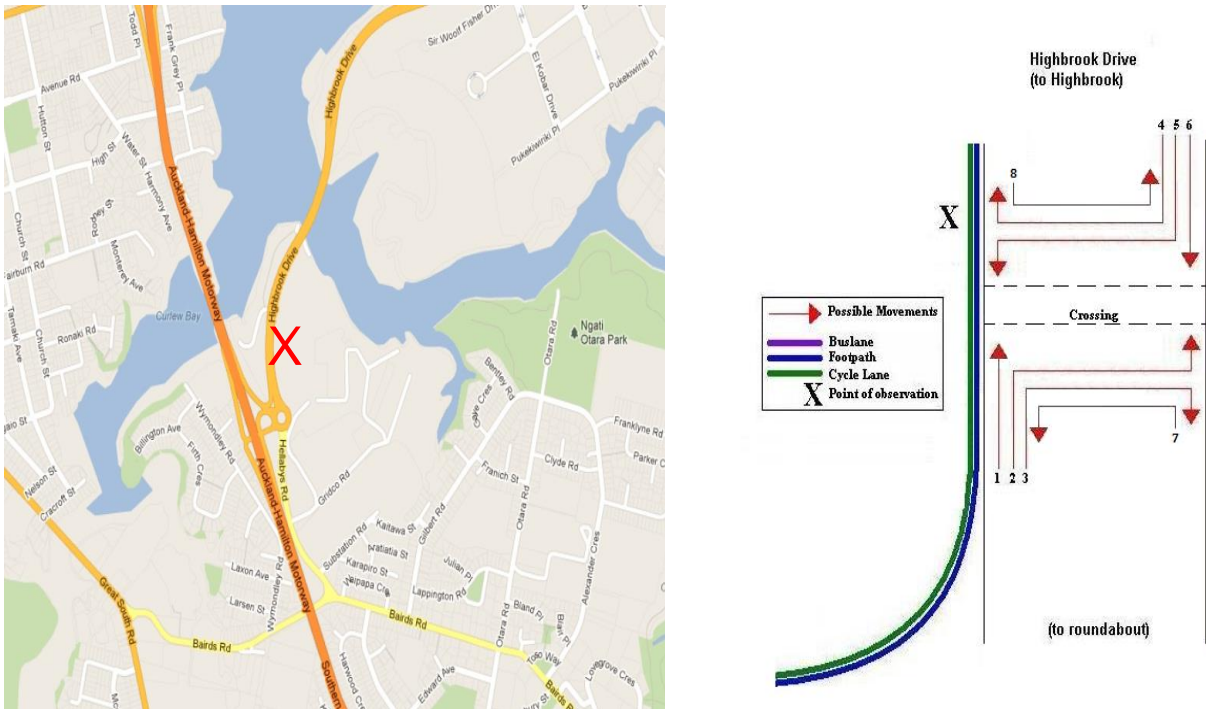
Todd Pl
Frank Grey Pl
Sir Woolf Fisher Dr
El Kobar Drive
Pukekiwiriki Pl
Highbrook Drive
Avenue Rd
Hutton St
High St
Water St
Harmony Ave
Pukekiwiriki Pl
Church St
Rodney St
Monterey Ave
Fairburn Rd
Auckland-Hamilton Motorway
Highbrook Drive
Curlew Bay
X
Ngati Otara Park
Tamaki Ave
Church St
Ronaki Rd
Otara Rd
Bentley Rd
Wymondley Rd
Billington Ave
Firth Cres
Gave Cres
Franklyne Rd
Hellabys Rd
Nelson St
Cracroft St
Auckland-Hamilton Motorway
Gridco Rd
Franich St
Clyde Rd
Parker C
Kaitawa St
Substation Rd
Pratiatia St
Gilbert Rd
Karapiro St
Waipapa Cres
Lappington Rd
Julian Pl
Otara Rd
Laxon Ave
Larsen St
Wymondley Rd
Bairds Rd
Bland Pl
Alexander Cres
Great South Rd
Bairds Rd
Harwood Cres
Edward Ave
Otara Rd
Toko Way
Lovegrove Cres
Southern
Bairds Rd

Highbrook Drive
(to Highbrook)
4 5 6
8
X
Possible Movements
Buslane
Footpath
Cycle Lane
X Point of observation
Crossing
7
1 2 3
(to roundabout)